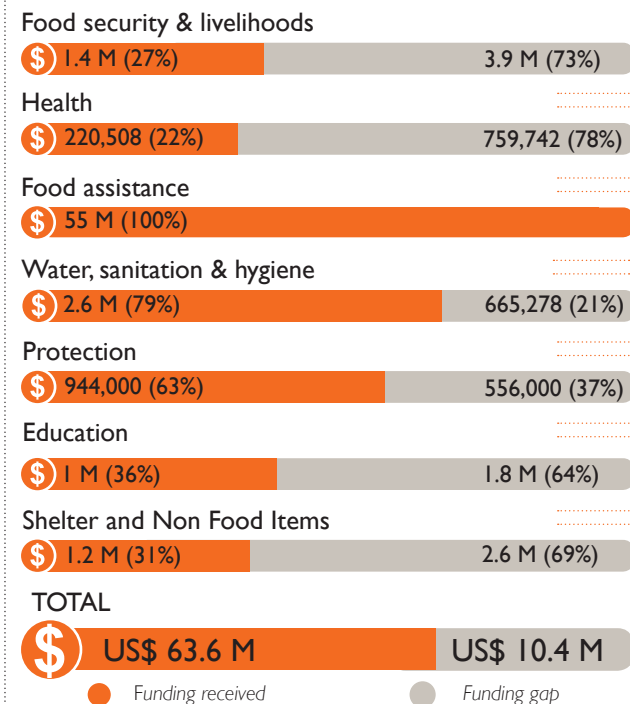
Food security & livelihoods

$ 1.4 M (27%) 3.9 M (73%)

Health

$ 220,508 (22%) 759,742 (78%)

Food assistance

$ 55 M (100%)

Water, sanitation & hygiene

$ 2.6 M (79%) 665,278 (21%)

Protection

$ 944,000 (63%) 556,000 (37%)

Education

$ 1 M (36%) 1.8 M (64%)

Shelter and Non Food Items

$ 1.2 M (31%) 2.6 M (69%)

TOTAL

$ US$ 63.6 M US$ 10.4 M

Funding received Funding gap